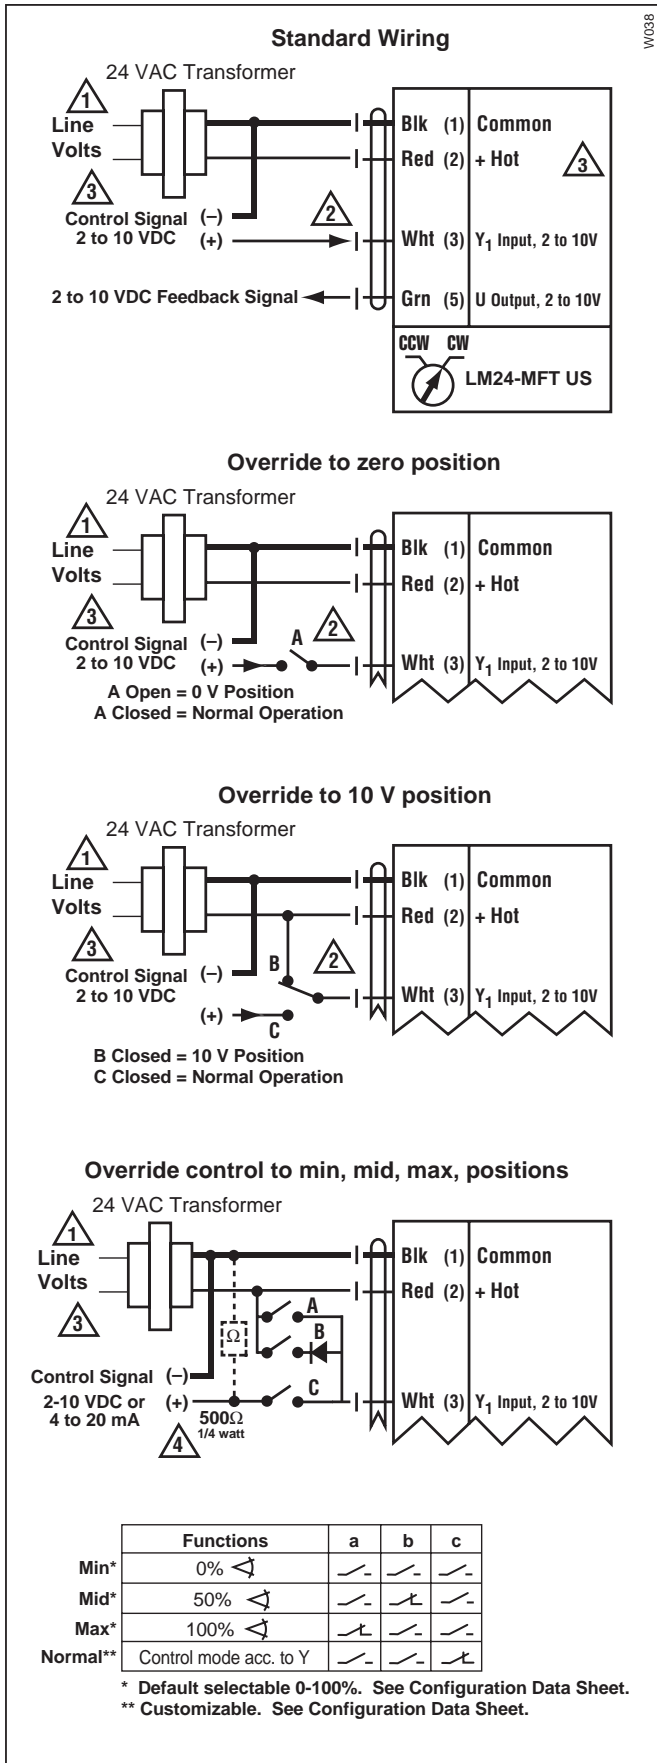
W038

Standard Wiring

24 VAC Transformer

1 Line Volts

3 Control Signal 2 to 10 VDC (–) (+)

2

Blk (1) Common
Red (2) + Hot
Wht (3) $Y_1$ Input, 2 to 10V
Grn (5) U Output, 2 to 10V

3

2 to 10 VDC Feedback Signal

CCW CW

LM24-MFT US

Override to zero position

24 VAC Transformer

1 Line Volts

3 Control Signal 2 to 10 VDC (–) (+)

A 2

Blk (1) Common
Red (2) + Hot
Wht (3) $Y_1$ Input, 2 to 10V

A Open = 0 V Position
A Closed = Normal Operation

Override to 10 V position

24 VAC Transformer

1 Line Volts

3 Control Signal 2 to 10 VDC (–) (+)

B 2 C

Blk (1) Common
Red (2) + Hot
Wht (3) $Y_1$ Input, 2 to 10V

B Closed = 10 V Position
C Closed = Normal Operation

Override control to min, mid, max, positions

24 VAC Transformer

1 Line Volts

3

Control Signal 2-10 VDC or 4 to 20 mA (–) (+)

$\Omega$ A B C

500$\Omega$ 1/4 watt

4

Blk (1) Common
Red (2) + Hot
Wht (3) $Y_1$ Input, 2 to 10V

| | Functions | a | b | c |
|---|---|---|---|---|
| Min* | 0% | | | |
| Mid* | 50% | | | |
| Max* | 100% | | | |
| Normal** | Control mode acc. to Y | | | |

* Default selectable 0-100%. See Configuration Data Sheet.
** Customizable. See Configuration Data Sheet.